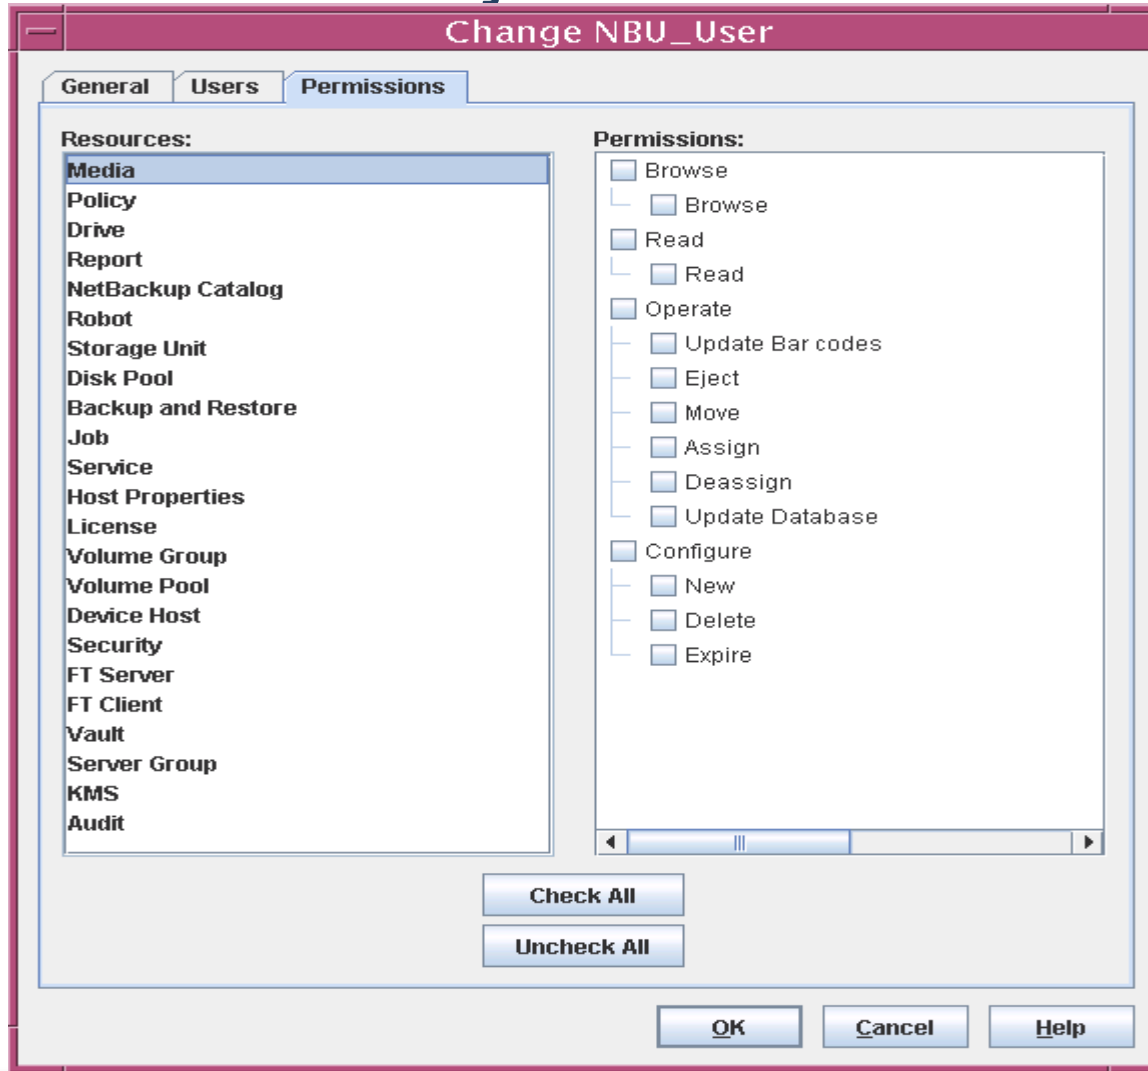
Change NBU_User

General
Users
Permissions

Resources:
Media
Policy
Drive
Report
NetBackup Catalog
Robot
Storage Unit
Disk Pool
Backup and Restore
Job
Service
Host Properties
License
Volume Group
Volume Pool
Device Host
Security
FT Server
FT Client
Vault
Server Group
KMS
Audit

Permissions:
Browse
Browse
Read
Read
Operate
Update Bar codes
Eject
Move
Assign
Deassign
Update Database
Configure
New
Delete
Expire

Check All
Uncheck All

OK
Cancel
Help